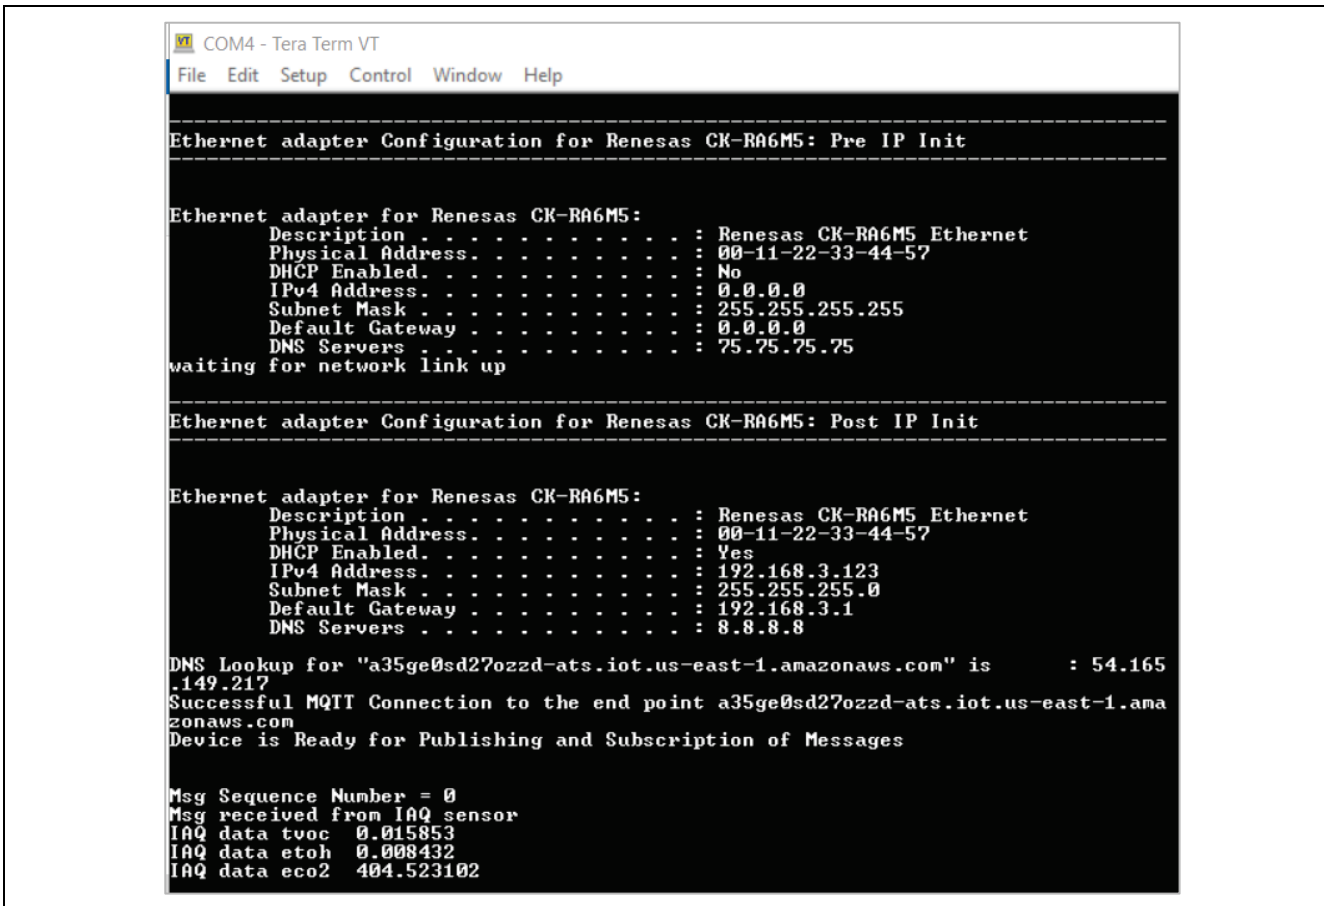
COM4 - Tera Term VT

File Edit Setup Control Window Help

Ethernet adapter Configuration for Renesas CK-RA6M5: Pre IP Init

Ethernet adapter for Renesas CK-RA6M5:
Description . . . . . . . . . . . : Renesas CK-RA6M5 Ethernet
Physical Address. . . . . . . . . : 00-11-22-33-44-57
DHCP Enabled. . . . . . . . . . . : No
IPv4 Address. . . . . . . . . . . : 0.0.0.0
Subnet Mask . . . . . . . . . . . : 255.255.255.255
Default Gateway . . . . . . . . . : 0.0.0.0
DNS Servers . . . . . . . . . . . : 75.75.75.75
waiting for network link up

Ethernet adapter Configuration for Renesas CK-RA6M5: Post IP Init

Ethernet adapter for Renesas CK-RA6M5:
Description . . . . . . . . . . . : Renesas CK-RA6M5 Ethernet
Physical Address. . . . . . . . . : 00-11-22-33-44-57
DHCP Enabled. . . . . . . . . . . : Yes
IPv4 Address. . . . . . . . . . . : 192.168.3.123
Subnet Mask . . . . . . . . . . . : 255.255.255.0
Default Gateway . . . . . . . . . : 192.168.3.1
DNS Servers . . . . . . . . . . . : 8.8.8.8

DNS Lookup for "a35ge0sd27ozzd-ats.iot.us-east-1.amazonaws.com" is : 54.165.149.217
Successful MQTT Connection to the end point a35ge0sd27ozzd-ats.iot.us-east-1.amazonaws.com
Device is Ready for Publishing and Subscription of Messages

Msg Sequence Number = 0
Msg received from IAQ sensor
IAQ data tvoc 0.015853
IAQ data etoh 0.008432
IAQ data eco2 404.523102